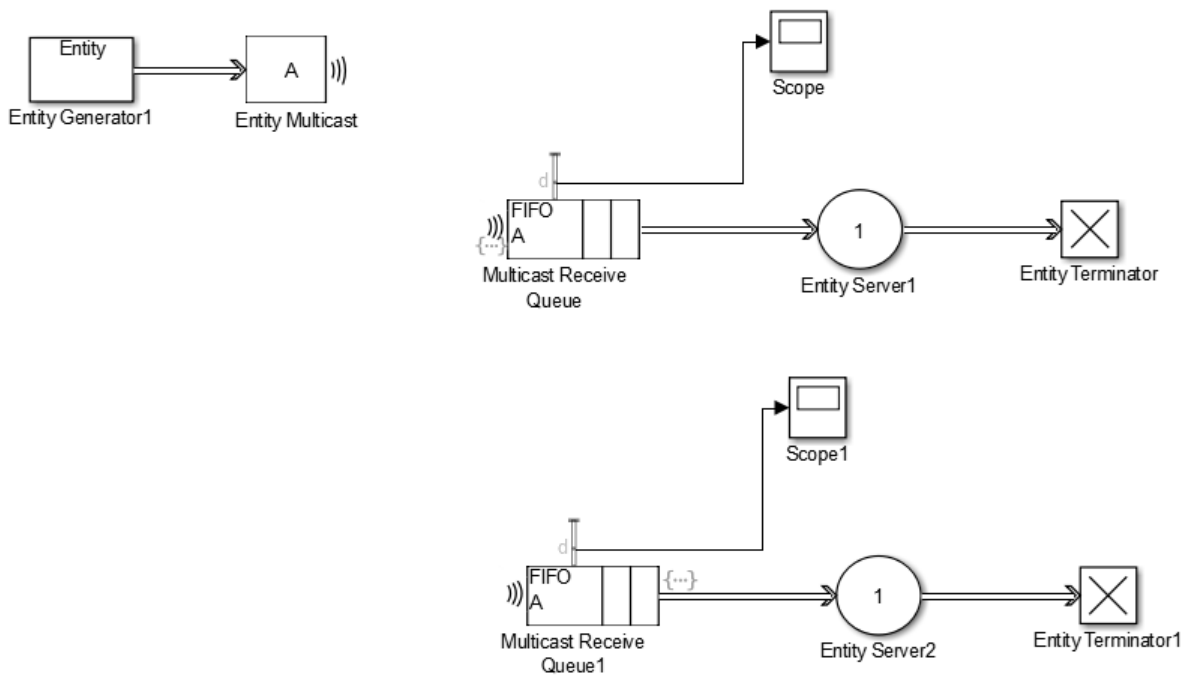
Entity
Entity Generator1

A
Entity Multicast

Scope

d
FIFO
A
{...}
Multicast Receive Queue

1
Entity Server1

Entity Terminator

Scope1

d
FIFO
A
{...}
Multicast Receive Queue1

1
Entity Server2

Entity Terminator1